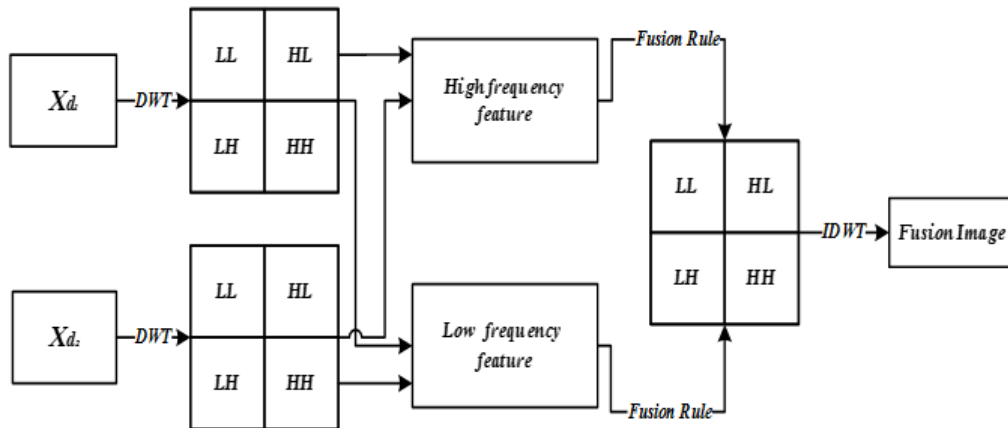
$X_{d_1}$

DWT

| LL | HL |
|---|---|
| LH | HH |

High frequency feature

Fusion Rule

$X_{d_2}$

DWT

| LL | HL |
|---|---|
| LH | HH |

Low frequency feature

Fusion Rule

| LL | HL |
|---|---|
| LH | HH |

IDWT

Fusion Image